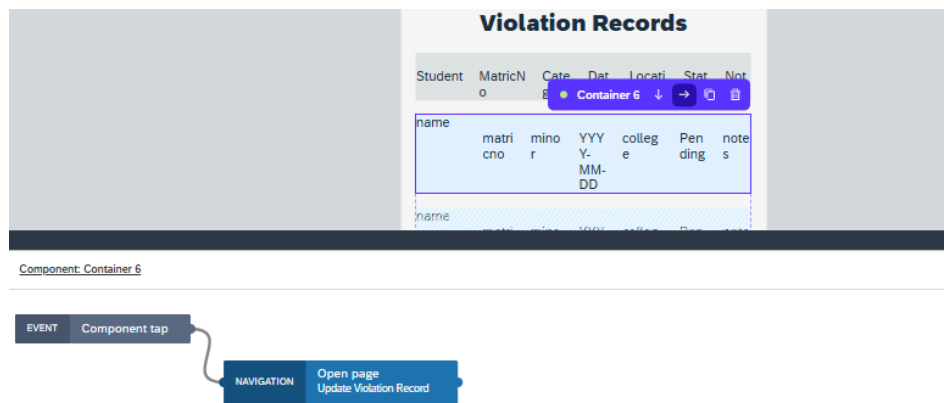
Violation Records

| Student | MatricNo | Categ | Dat | Locati | Stat | Not |
|---|---|---|---|---|---|---|

Container 6

| name | matricno | minor | YYYY-MM-DD | college | Pending | notes |
|---|---|---|---|---|---|---|
| name | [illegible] | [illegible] | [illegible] | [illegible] | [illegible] | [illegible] |

Component: Container 6

EVENT Component tap

NAVIGATION Open page
Update Violation Record